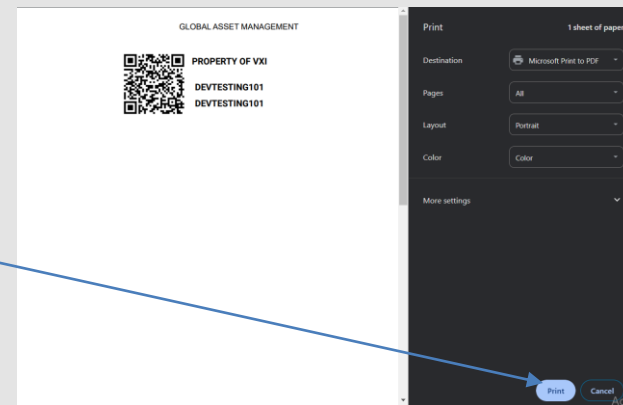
GLOBAL ASSET MANAGEMENT

PROPERTY OF VXI

DEVTESTING101
DEVTESTING101

Print

1 sheet of paper

Destination

Microsoft Print to PDF

Pages

All

Layout

Portrait

Color

Color

More settings

Print

Cancel